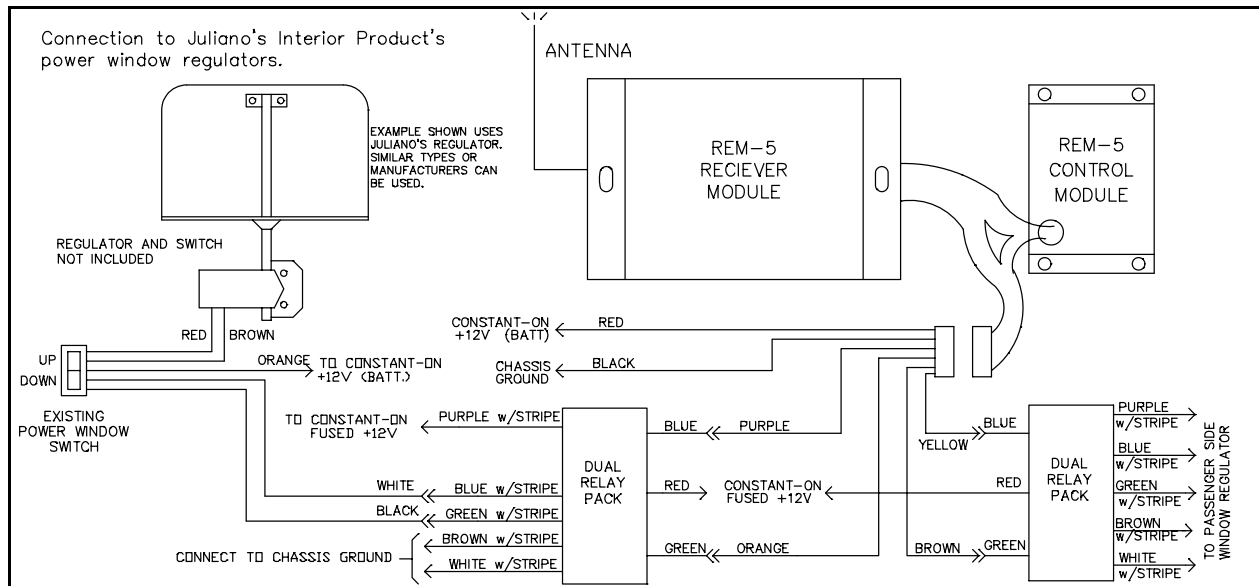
Connection to Juliano's Interior Product's power window regulators.

ANTENNA

EXAMPLE SHOWN USES JULIANO'S REGULATOR. SIMILAR TYPES OR MANUFACTURERS CAN BE USED.

REM-5 RECIEVER MODULE

REM-5 CONTROL MODULE

REGULATOR AND SWITCH NOT INCLUDED

RED BROWN

CONSTANT-ON +12V (BATT)

RED

UP

DOWN

ORANGE TO CONSTANT-ON +12V (BATT.)

CHASSIS GROUND

BLACK

EXISTING POWER WINDOW SWITCH

TO CONSTANT-ON FUSED +12V

PURPLE w/STRIPE

BLUE

PURPLE

YELLOW

BLUE

PURPLE w/STRIPE

BLUE w/STRIPE

GREEN w/STRIPE

BROWN w/STRIPE

WHITE w/STRIPE

TO PASSENGER SIDE WINDOW REGULATOR

DUAL RELAY PACK

WHITE

BLUE w/STRIPE

RED

CONSTANT-ON FUSED +12V

RED

DUAL RELAY PACK

BLACK

GREEN w/STRIPE

CONNECT TO CHASSIS GROUND

BROWN w/STRIPE

WHITE w/STRIPE

GREEN

ORANGE

BROWN

GREEN